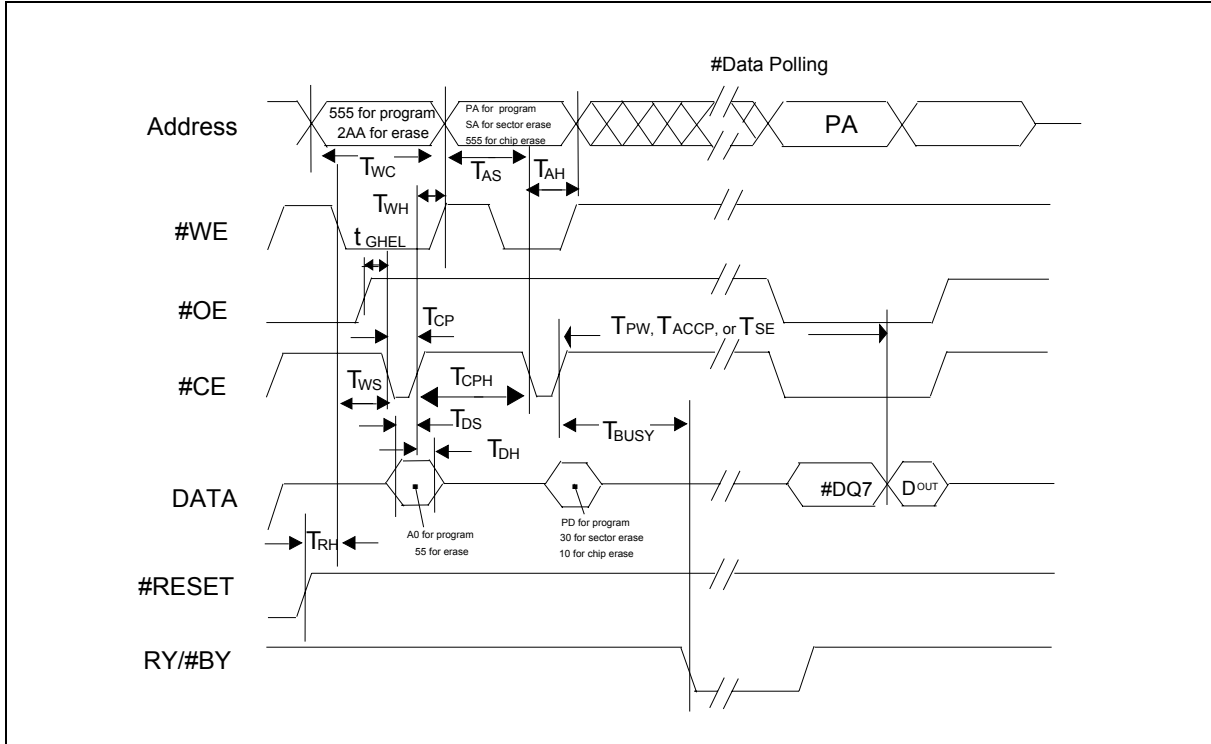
#Data Polling

Address

555 for program
2AA for erase

PA for program
SA for sector erase
555 for chip erase

PA

$T_{WC}$

$T_{AS}$

$T_{AH}$

$T_{WH}$

#WE

$t_{GHEL}$

#OE

$T_{CP}$

$T_{PW}$, $T_{ACCP}$, or $T_{SE}$

#CE

$T_{WS}$

$T_{CPH}$

$T_{DS}$

$T_{BUSY}$

$T_{DH}$

DATA

#DQ7

$D^{OUT}$

$T_{RH}$

A0 for program
55 for erase

PD for program
30 for sector erase
10 for chip erase

#RESET

RY/#BY